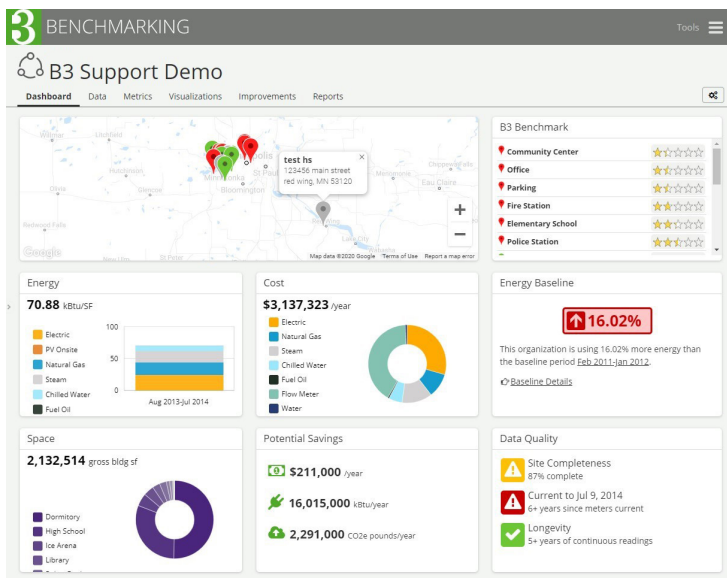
B3 BENCHMARKING

Tools

B3 Support Demo

Dashboard Data Metrics Visualizations Improvements Reports

test hs
123456 main street
red wing, MN 53120

Bloomington
St Paul
Eau Claire
Google
Map data ©2020 Google Terms of Use Report a map error

B3 Benchmark

Community Center
Office
Parking
Fire Station
Elementary School
Police Station

Energy

70.88 kBtu/SF

Electric
PV Onsite
Natural Gas
Steam
Chilled Water
Fuel Oil

100
50
0
Aug 2013-Jul 2014

Cost

$3,137,323 /year

Electric
Natural Gas
Steam
Chilled Water
Fuel Oil
Flow Meter
Water

Energy Baseline

16.02%

This organization is using 16.02% more energy than the baseline period Feb 2011-Jan 2012.

Baseline Details

Space

2,132,514 gross bldg sf

Dormitory
High School
Ice Arena
Library

Potential Savings

$211,000 /year

16,015,000 kBtu/year

2,291,000 CO2e pounds/year

Data Quality

Site Completeness
87% complete

Current to Jul 9, 2014
6+ years since meters current

Longevity
5+ years of continuous readings